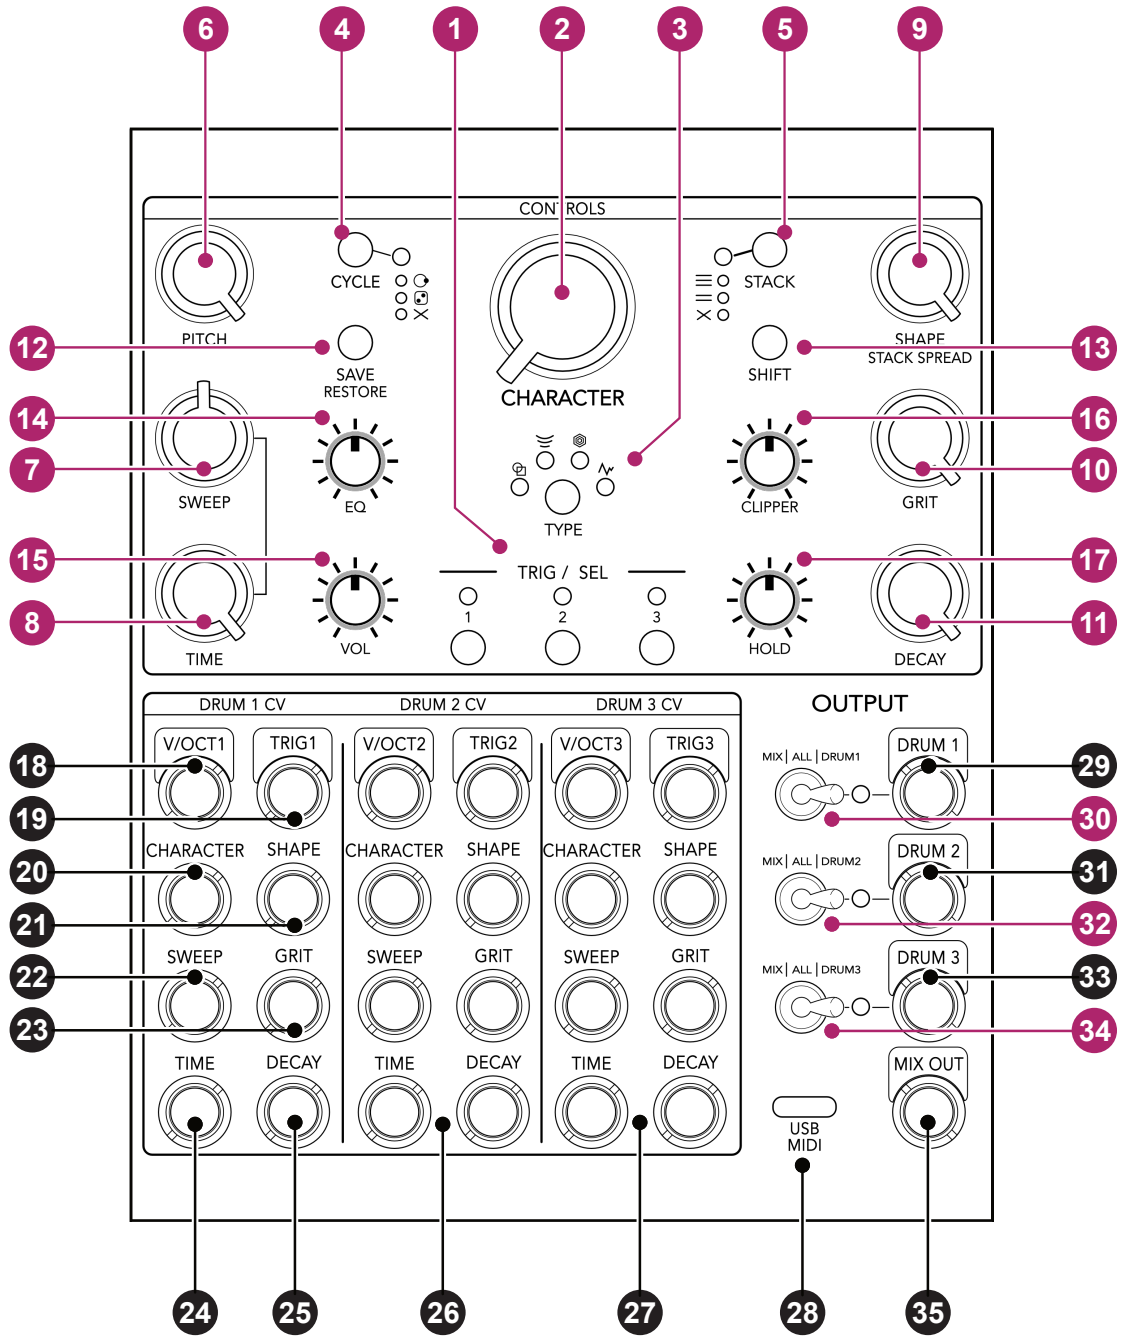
6 4 1 2 3 5 9

CONTROLS

PITCH

CYCLE

CHARACTER

STACK

SHAPE
STACK SPREAD

12 SAVE RESTORE

SHIFT 13

14 16

7 SWEEP

EQ

TYPE

CLIPPER

GRIT 10

15 TRIG / SEL 17

1 2 3

8 TIME

VOL

HOLD

DECAY 11

DRUM 1 CV DRUM 2 CV DRUM 3 CV

OUTPUT

18 V/OCT1 TRIG1 V/OCT2 TRIG2 V/OCT3 TRIG3

MIX | ALL | DRUM1 DRUM 1 29

19 30

20 CHARACTER SHAPE CHARACTER SHAPE CHARACTER SHAPE

MIX | ALL | DRUM2 DRUM 2 31

21 32

22 SWEEP GRIT SWEEP GRIT SWEEP GRIT

MIX | ALL | DRUM3 DRUM 3 33

23 34

TIME DECAY TIME DECAY TIME DECAY

MIX OUT

USB MIDI

24 25 26 27 28 35